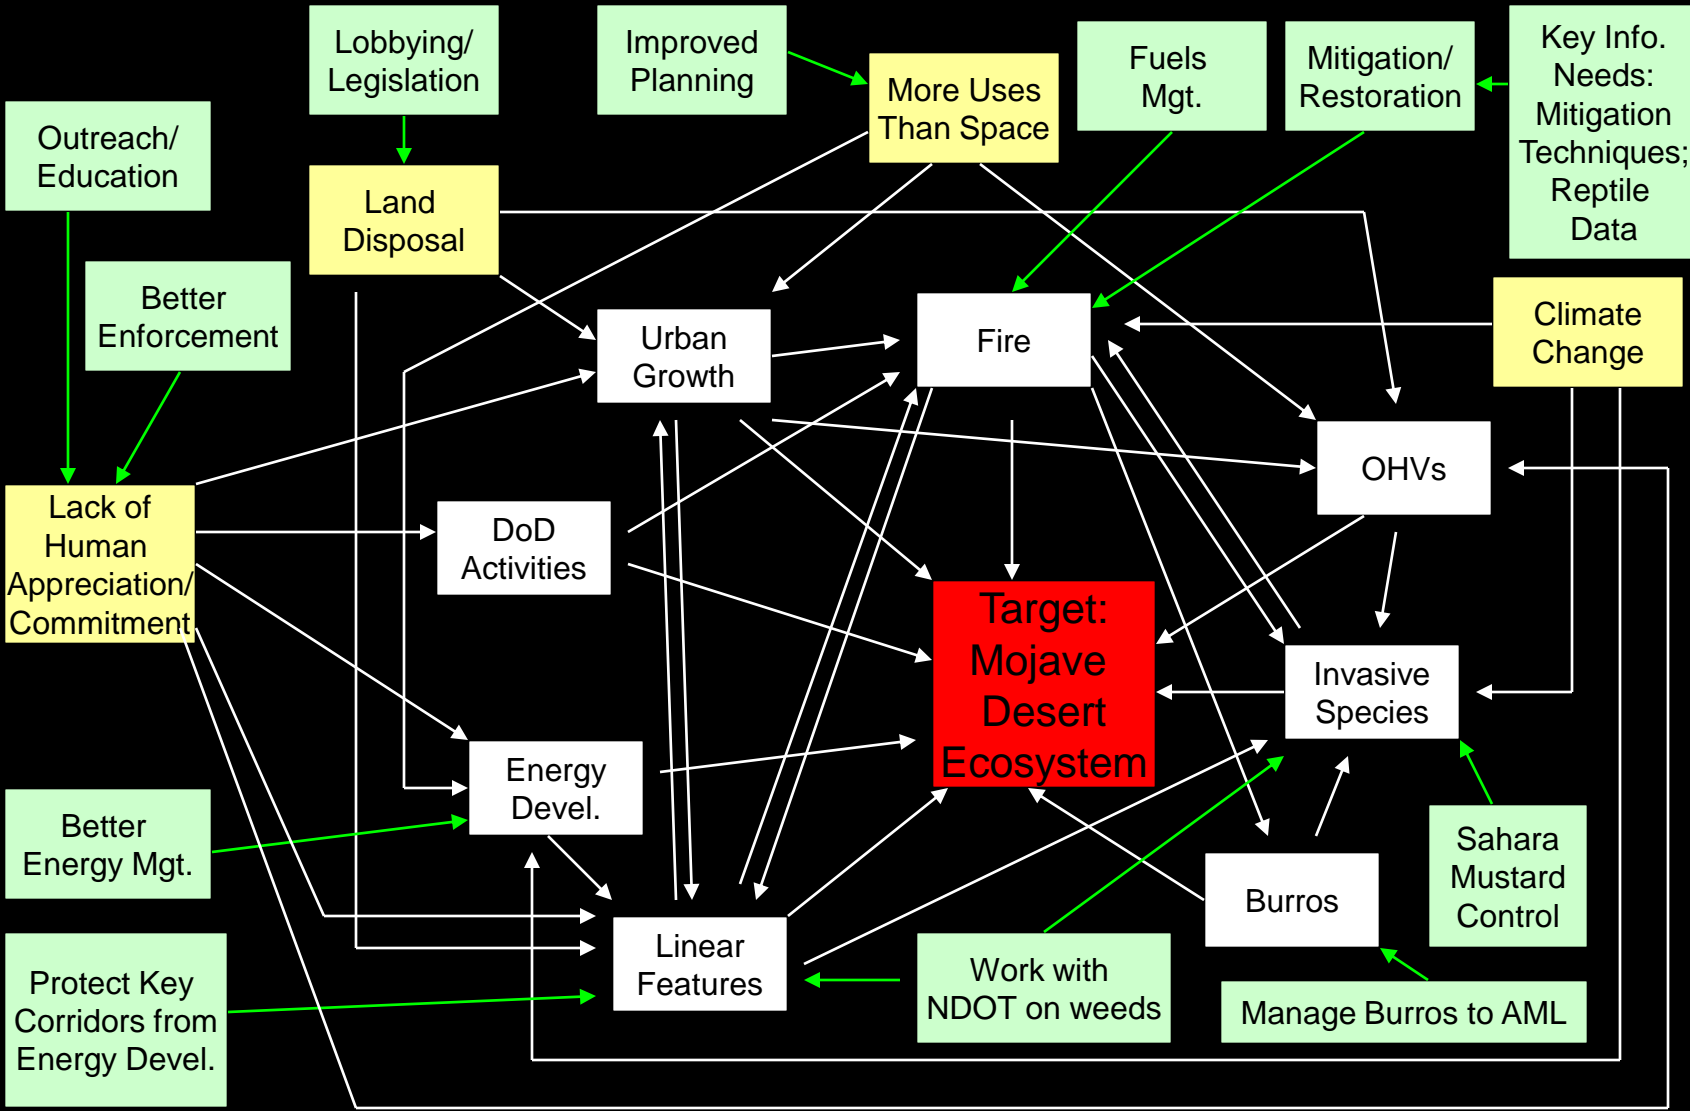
Lobbying/ Legislation

Improved Planning

More Uses Than Space

Fuels Mgt.

Mitigation/ Restoration

Key Info. Needs: Mitigation Techniques; Reptile Data

Outreach/ Education

Land Disposal

Better Enforcement

Urban Growth

Fire

Climate Change

OHVs

Lack of Human Appreciation/ Commitment

DoD Activities

Target: Mojave Desert Ecosystem

Invasive Species

Energy Devel.

Better Energy Mgt.

Sahara Mustard Control

Burros

Linear Features

Protect Key Corridors from Energy Devel.

Work with NDOT on weeds

Manage Burros to AML